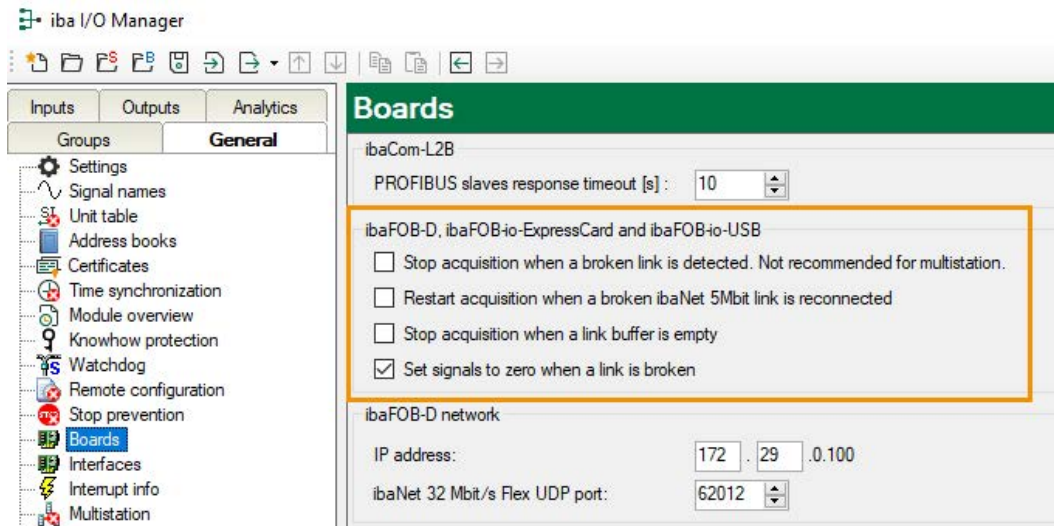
iba I/O Manager

Inputs
Outputs
Analytics
Groups
General

Settings
Signal names
Unit table
Address books
Certificates
Time synchronization
Module overview
Knowhow protection
Watchdog
Remote configuration
Stop prevention
Boards
Interfaces
Interrupt info
Multistation

Boards

ibaCom-L2B
PROFIBUS slaves response timeout [s] : 10

ibaFOB-D, ibaFOB-io-ExpressCard and ibaFOB-io-USB
Stop acquisition when a broken link is detected. Not recommended for multistation.
Restart acquisition when a broken ibaNet 5Mbit link is reconnected
Stop acquisition when a link buffer is empty
Set signals to zero when a link is broken

ibaFOB-D network
IP address: 172 . 29 .0.100
ibaNet 32 Mbit/s Flex UDP port: 62012